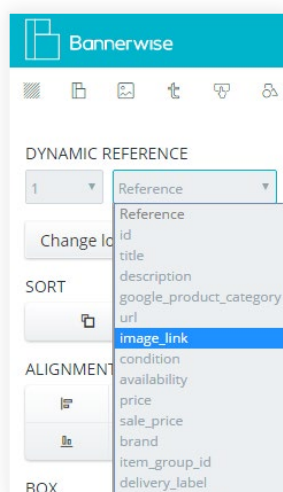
Bannerwise

DYNAMIC REFERENCE

1

Reference

Reference
id
title
description
google_product_category
url
image_link
condition
availability
price
sale_price
brand
item_group_id
delivery_label

Change lo

SORT

ALIGNMENT

BOX